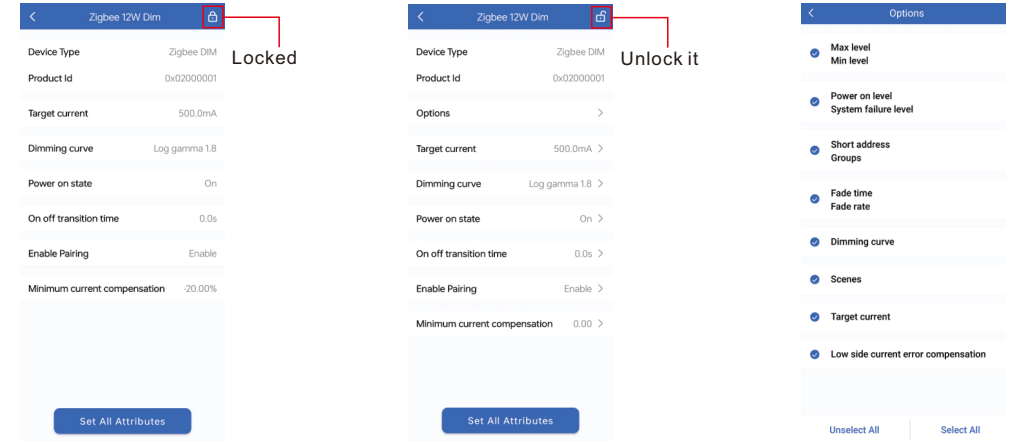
Zigbee 12W Dim

Device Type Zigbee DIM
Product Id 0x02000001
Target current 500.0mA
Dimming curve Log gamma 1.8
Power on state On
On off transition time 0.0s
Enable Pairing Enable
Minimum current compensation -20.00%

Set All Attributes

Locked

Zigbee 12W Dim

Device Type Zigbee DIM
Product Id 0x02000001
Options
Target current 500.0mA
Dimming curve Log gamma 1.8
Power on state On
On off transition time 0.0s
Enable Pairing Enable
Minimum current compensation 0.00

Set All Attributes

Unlock it

Options

Max level
Min level

Power on level
System failure level

Short address
Groups

Fade time
Fade rate

Dimming curve

Scenes

Target current

Low side current error compensation

Unselect All Select All